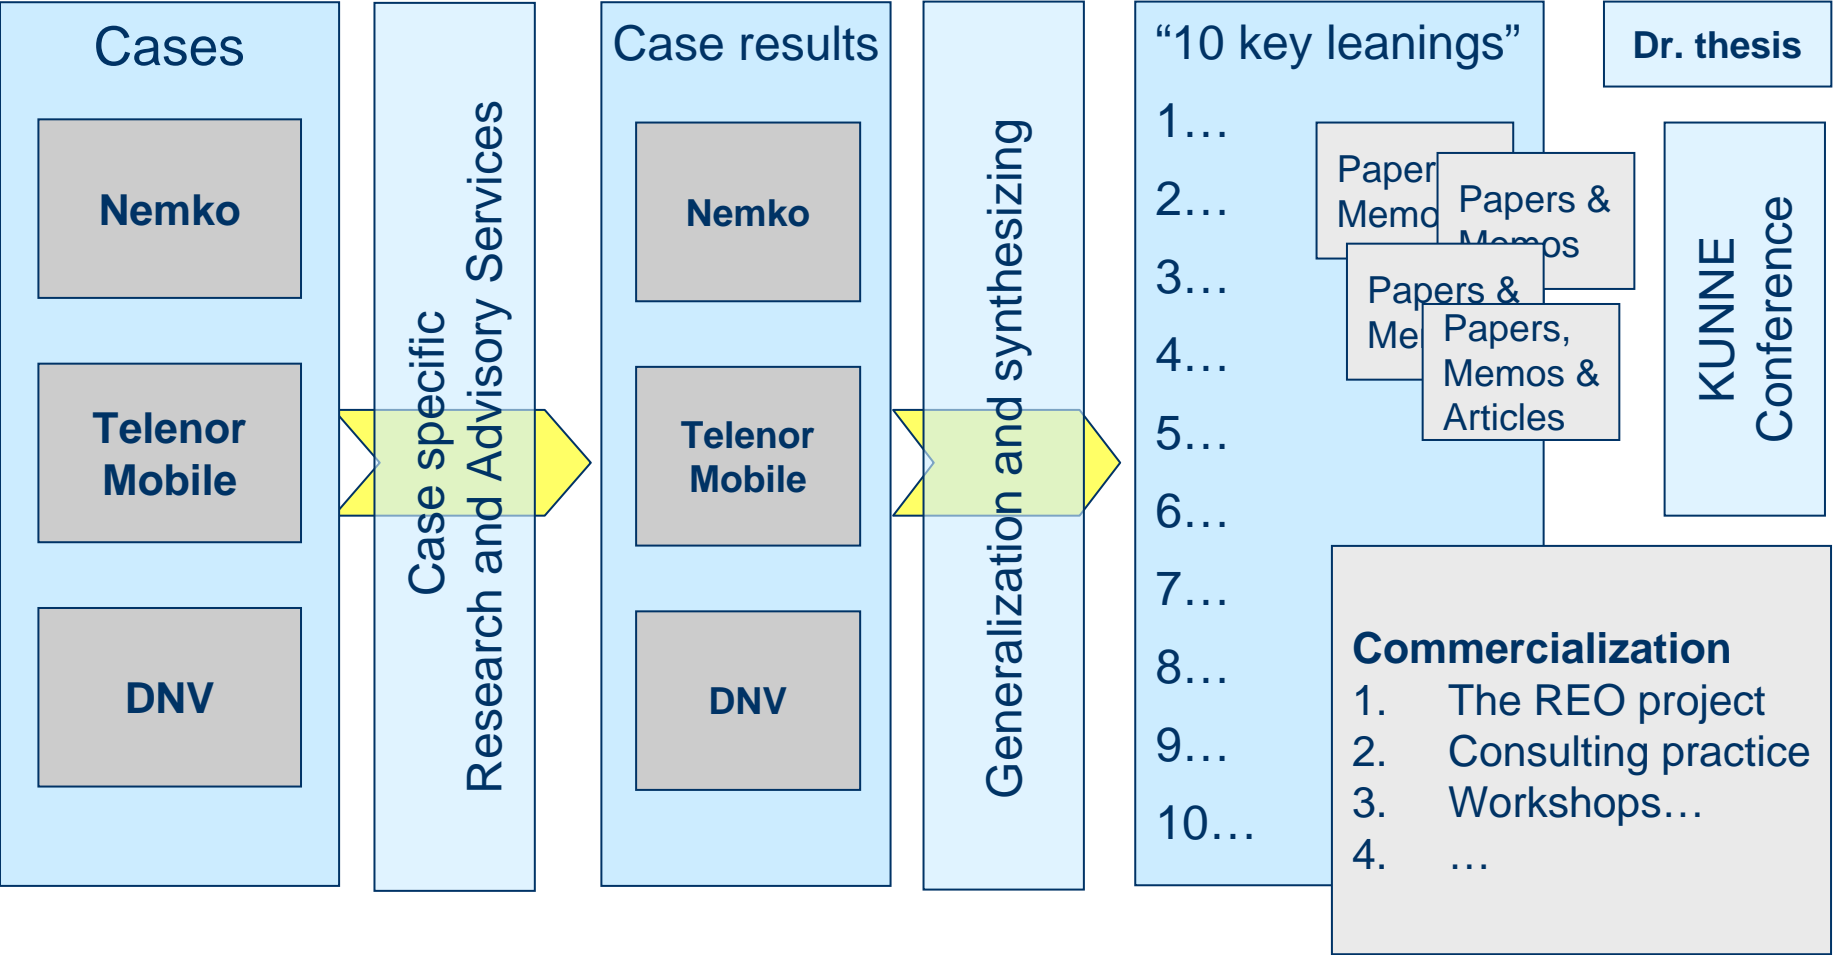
Cases

Nemko

Telenor Mobile

DNV

Case specific
Research and Advisory Services

Case results

Nemko

Telenor Mobile

DNV

Generalization and synthesizing

"10 key leanings"

1…
2…
3…
4…
5…
6…
7…
8…
9…
10…

Paper Memo

Papers & Memos

Papers & Me

Papers, Memos & Articles

Dr. thesis

KUNNE Conference

Commercialization
1. The REO project
2. Consulting practice
3. Workshops…
4. …